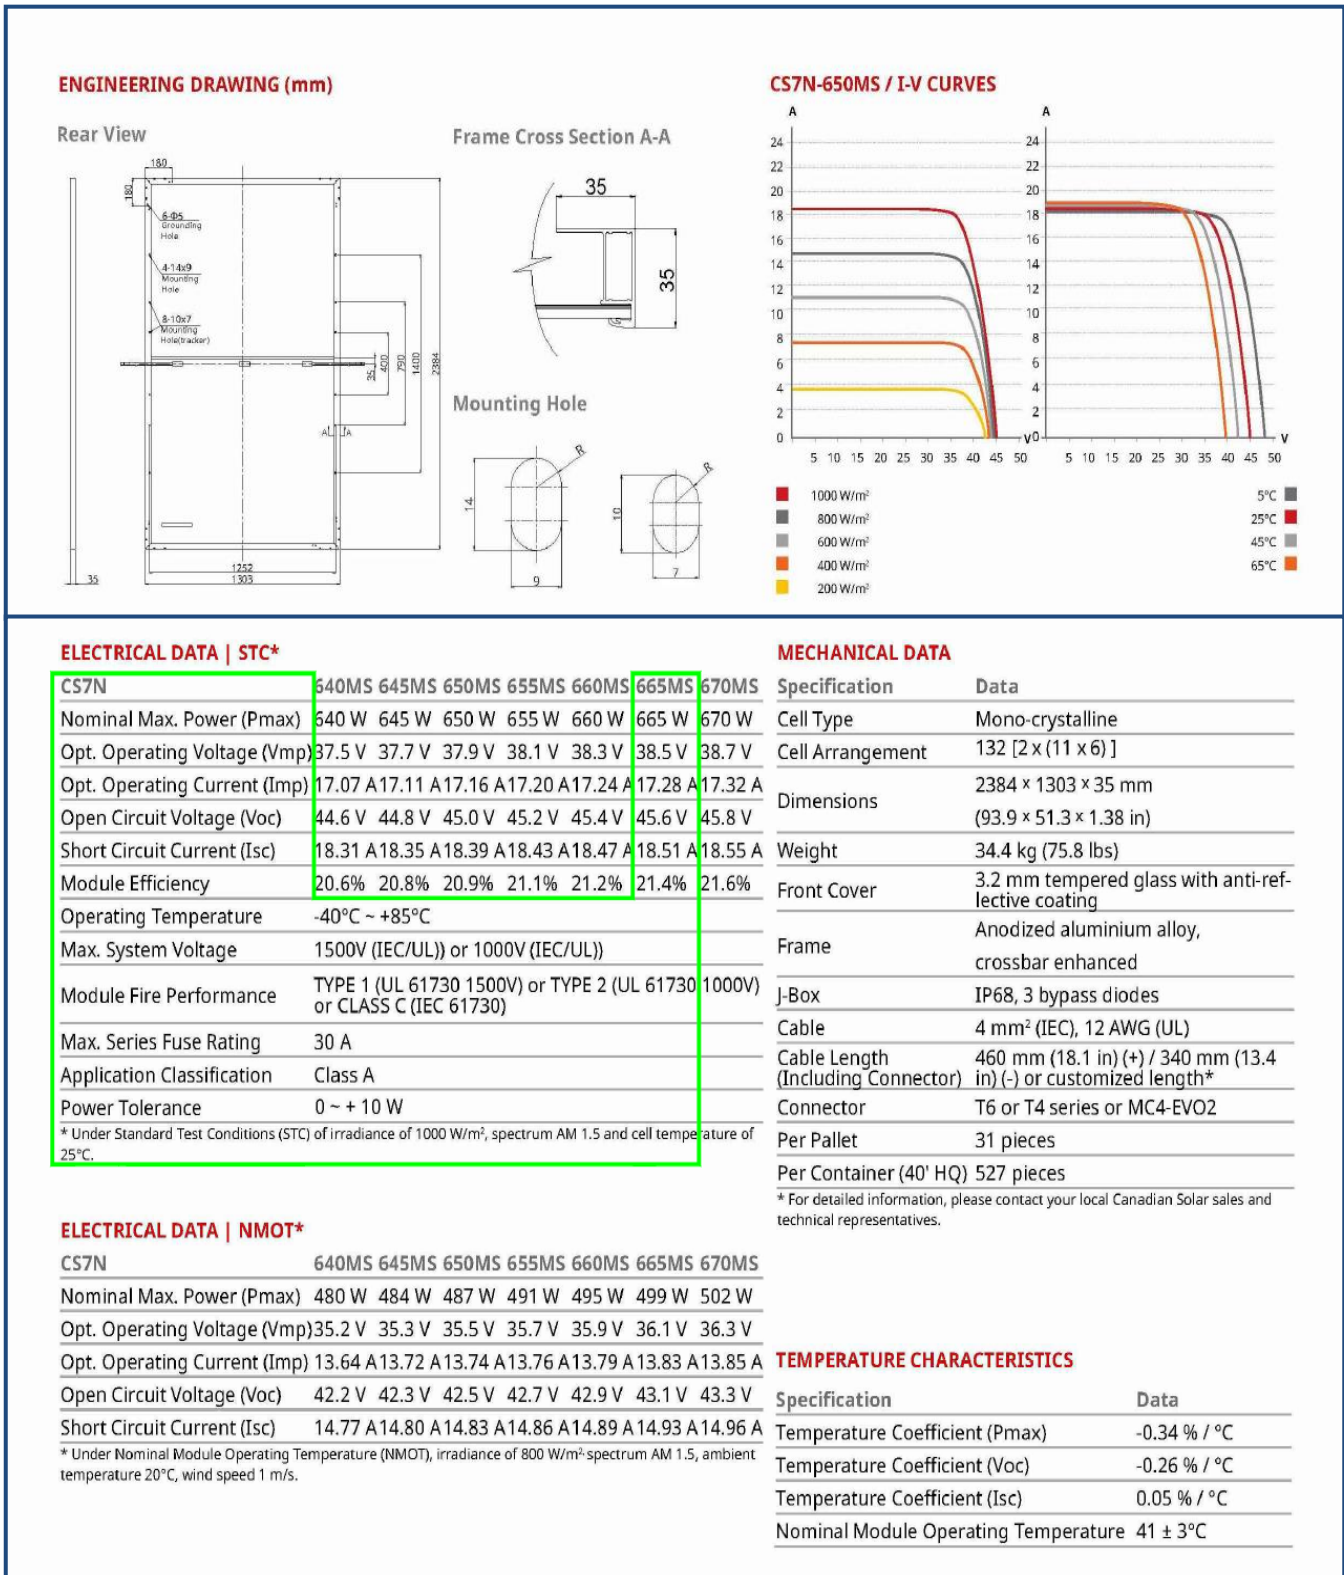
ENGINEERING DRAWING (mm)

Rear View

180
180
6-Φ5 Grounding Hole
4-14x9 Mounting Hole
8-10x7 Mounting Hole(tracker)
35
400
790
1400
2384
A
A
1252
1303
35

Frame Cross Section A-A

35
35

Mounting Hole

R
14
9
R
10
7

CS7N-650MS / I-V CURVES

A
24
22
20
18
16
14
12
10
8
6
4
2
0
5 10 15 20 25 30 35 40 45 50

A
24
22
20
18
16
14
12
10
8
6
4
2
V 0
5 10 15 20 25 30 35 40 45 50
V

1000 W/m²
800 W/m²
600 W/m²
400 W/m²
200 W/m²

5°C
25°C
45°C
65°C

ELECTRICAL DATA | STC*

| CS7N | 640MS | 645MS | 650MS | 655MS | 660MS | 665MS | 670MS |
|---|---|---|---|---|---|---|---|
| Nominal Max. Power (Pmax) | 640 W | 645 W | 650 W | 655 W | 660 W | 665 W | 670 W |
| Opt. Operating Voltage (Vmp) | 37.5 V | 37.7 V | 37.9 V | 38.1 V | 38.3 V | 38.5 V | 38.7 V |
| Opt. Operating Current (Imp) | 17.07 A | 17.11 A | 17.16 A | 17.20 A | 17.24 A | 17.28 A | 17.32 A |
| Open Circuit Voltage (Voc) | 44.6 V | 44.8 V | 45.0 V | 45.2 V | 45.4 V | 45.6 V | 45.8 V |
| Short Circuit Current (Isc) | 18.31 A | 18.35 A | 18.39 A | 18.43 A | 18.47 A | 18.51 A | 18.55 A |
| Module Efficiency | 20.6% | 20.8% | 20.9% | 21.1% | 21.2% | 21.4% | 21.6% |
| Operating Temperature | -40°C ~ +85°C | | | | | | |
| Max. System Voltage | 1500V (IEC/UL)) or 1000V (IEC/UL)) | | | | | | |
| Module Fire Performance | TYPE 1 (UL 61730 1500V) or TYPE 2 (UL 61730 1000V) or CLASS C (IEC 61730) | | | | | | |
| Max. Series Fuse Rating | 30 A | | | | | | |
| Application Classification | Class A | | | | | | |
| Power Tolerance | 0 ~ + 10 W | | | | | | |

* Under Standard Test Conditions (STC) of irradiance of 1000 W/m², spectrum AM 1.5 and cell temperature of 25°C.

ELECTRICAL DATA | NMOT*

| CS7N | 640MS | 645MS | 650MS | 655MS | 660MS | 665MS | 670MS |
|---|---|---|---|---|---|---|---|
| Nominal Max. Power (Pmax) | 480 W | 484 W | 487 W | 491 W | 495 W | 499 W | 502 W |
| Opt. Operating Voltage (Vmp) | 35.2 V | 35.3 V | 35.5 V | 35.7 V | 35.9 V | 36.1 V | 36.3 V |
| Opt. Operating Current (Imp) | 13.64 A | 13.72 A | 13.74 A | 13.76 A | 13.79 A | 13.83 A | 13.85 A |
| Open Circuit Voltage (Voc) | 42.2 V | 42.3 V | 42.5 V | 42.7 V | 42.9 V | 43.1 V | 43.3 V |
| Short Circuit Current (Isc) | 14.77 A | 14.80 A | 14.83 A | 14.86 A | 14.89 A | 14.93 A | 14.96 A |

* Under Nominal Module Operating Temperature (NMOT), irradiance of 800 W/m² spectrum AM 1.5, ambient temperature 20°C, wind speed 1 m/s.

MECHANICAL DATA

| Specification | Data |
|---|---|
| Cell Type | Mono-crystalline |
| Cell Arrangement | 132 [2 x (11 x 6) ] |
| Dimensions | 2384 × 1303 × 35 mm (93.9 × 51.3 × 1.38 in) |
| Weight | 34.4 kg (75.8 lbs) |
| Front Cover | 3.2 mm tempered glass with anti-reflective coating |
| Frame | Anodized aluminium alloy, crossbar enhanced |
| J-Box | IP68, 3 bypass diodes |
| Cable | 4 mm² (IEC), 12 AWG (UL) |
| Cable Length (Including Connector) | 460 mm (18.1 in) (+) / 340 mm (13.4 in) (-) or customized length* |
| Connector | T6 or T4 series or MC4-EVO2 |
| Per Pallet | 31 pieces |
| Per Container (40' HQ) | 527 pieces |

* For detailed information, please contact your local Canadian Solar sales and technical representatives.

TEMPERATURE CHARACTERISTICS

| Specification | Data |
|---|---|
| Temperature Coefficient (Pmax) | -0.34 % / °C |
| Temperature Coefficient (Voc) | -0.26 % / °C |
| Temperature Coefficient (Isc) | 0.05 % / °C |
| Nominal Module Operating Temperature | 41 ± 3°C |